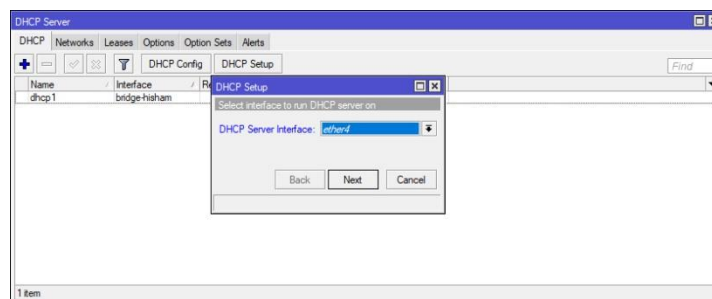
DHCP Server

DHCP Networks Leases Options Option Sets Alerts

DHCP Config DHCP Setup

Find

| Name | Interface | Re |
|---|---|---|
| dhcp1 | bridge-hisham | |

DHCP Setup

Select interface to run DHCP server on

DHCP Server Interface: ether4

Back Next Cancel

1 item